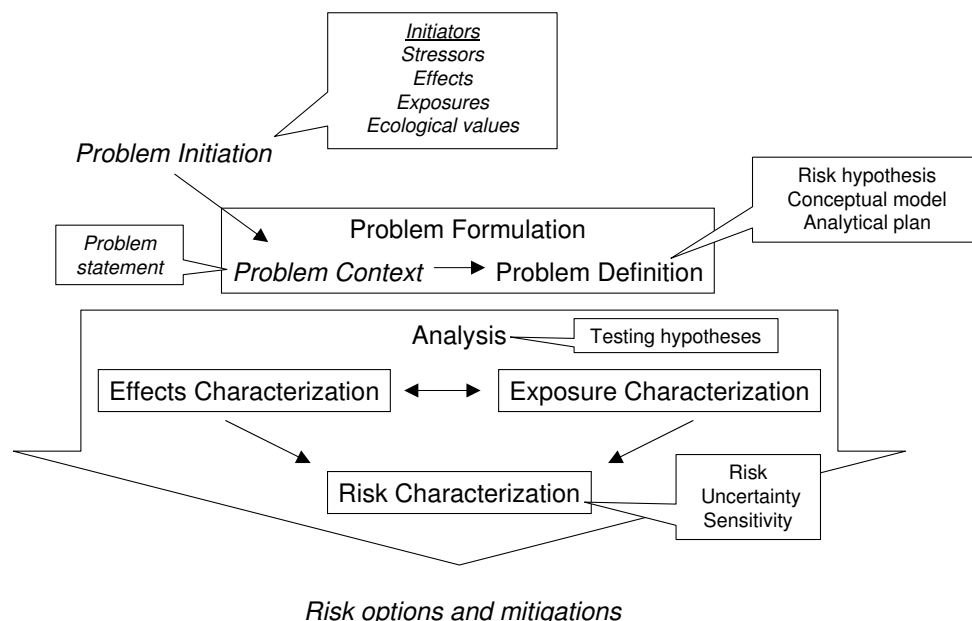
Initiators
Stressors
Effects
Exposures
Ecological values

Problem Initiation

Risk hypothesis
Conceptual model
Analytical plan

Problem Formulation

Problem statement

Problem Context → Problem Definition

Analysis

Testing hypotheses

Effects Characterization

Exposure Characterization

Risk Characterization

Risk
Uncertainty
Sensitivity

Risk options and mitigations